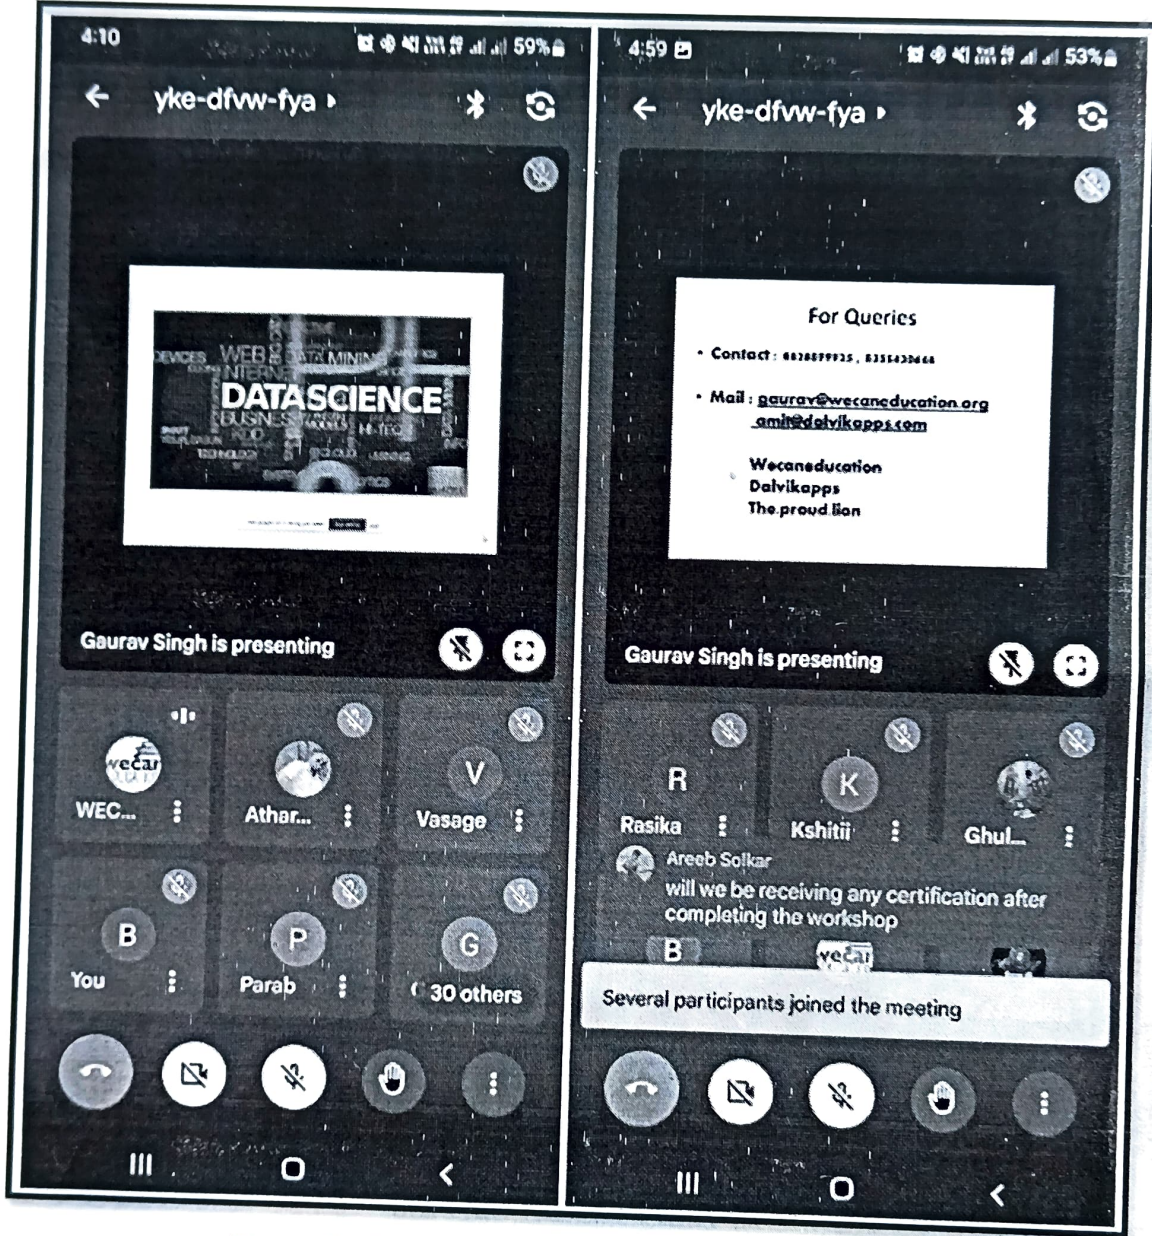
4:10
59%

yke-dfvw-fya

DEVICES WEB DATA MINING INTERNET DATASCIENCE BUSINESS

Gaurav Singh is presenting

wecan
WEC...

Athar...

V
Vasage

B
You

P
Parab

G
30 others

4:59
53%

yke-dfvw-fya

For Queries

• Contact : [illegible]

• Mail : gaurav@wecaneducation.org
amit@dalvikapps.com

Wecaneducation
Dalvikapps
The proud lion

Gaurav Singh is presenting

R
Rasika

K
Kshitij

Ghul...

Areeb Solkar
will we be receiving any certification after completing the workshop

B

wecan

Several participants joined the meeting